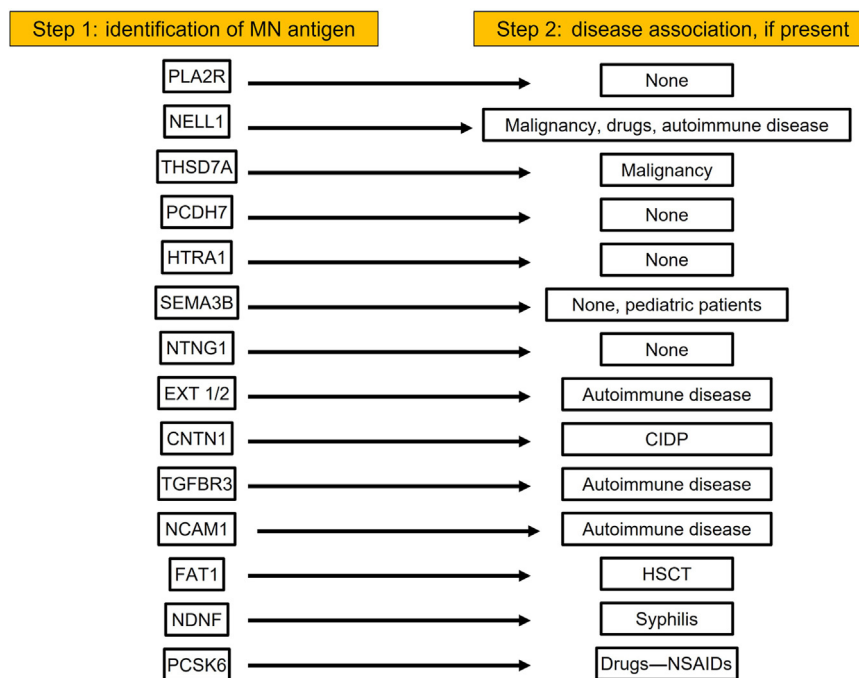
Step 1: identification of MN antigen

Step 2: disease association, if present

PLA2R
None

NELL1
Malignancy, drugs, autoimmune disease

THSD7A
Malignancy

PCDH7
None

HTRA1
None

SEMA3B
None, pediatric patients

NTNG1
None

EXT 1/2
Autoimmune disease

CNTN1
CIDP

TGFBR3
Autoimmune disease

NCAM1
Autoimmune disease

FAT1
HSCT

NDNF
Syphilis

PCSK6
Drugs—NSAIDs